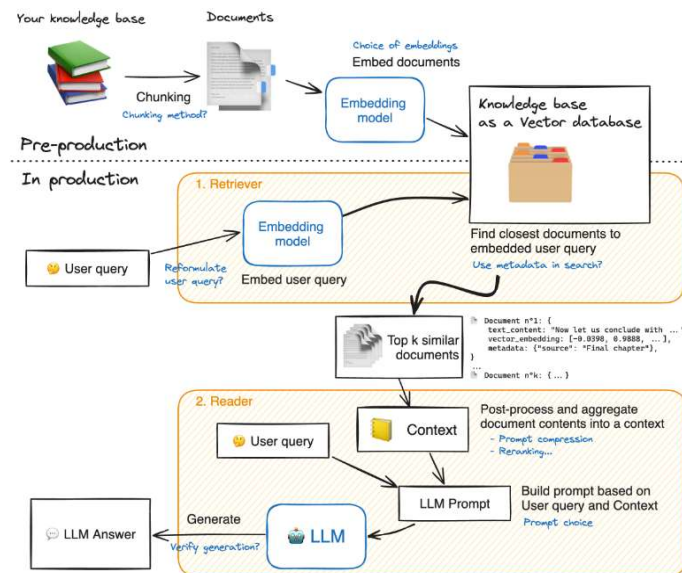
Your knowledge base

Documents

Chunking
Chunking method?

Choice of embeddings
Embed documents

Embedding model

Knowledge base as a Vector database

Pre-production

In production

1. Retriever

User query

Reformulate user query?

Embedding model

Embed user query

Find closest documents to embedded user query
Use metadata in search?

Top k similar documents

Document n°1: {
text_content: "Now let us conclude with ...",
vector_embedding: [-0.0398, 0.9888, ...],
metadata: {"source": "Final chapter"},
}
...
Document n°k: { ... }

2. Reader

User query

Context

Post-process and aggregate document contents into a context
- Prompt compression
- Reranking...

LLM Prompt

Build prompt based on User query and Context
Prompt choice

LLM Answer

Generate
Verify generation?

LLM